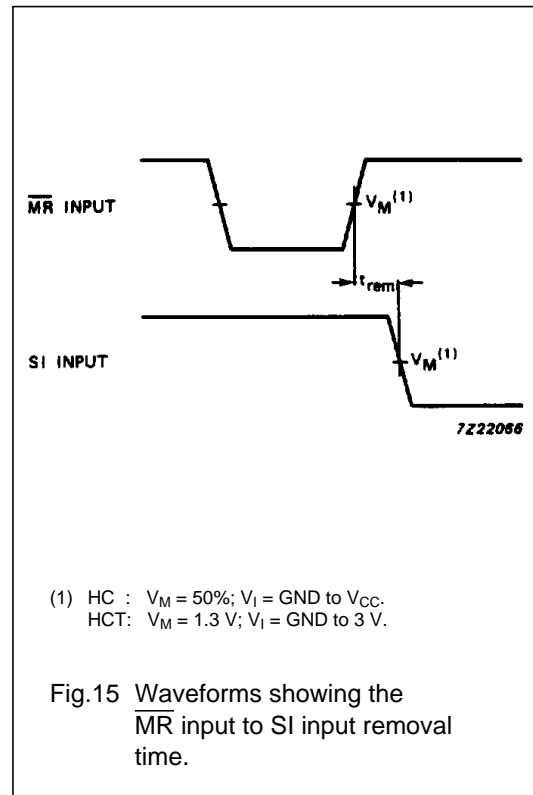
$\overline{MR}$ INPUT

$V_M{}^{(1)}$

$t_{rem}$

SI INPUT

$V_M{}^{(1)}$

7Z22066

(1) HC : $V_M$ = 50%; $V_I$ = GND to $V_{CC}$.
HCT: $V_M$ = 1.3 V; $V_I$ = GND to 3 V.

Fig.15 Waveforms showing the $\overline{MR}$ input to SI input removal time.